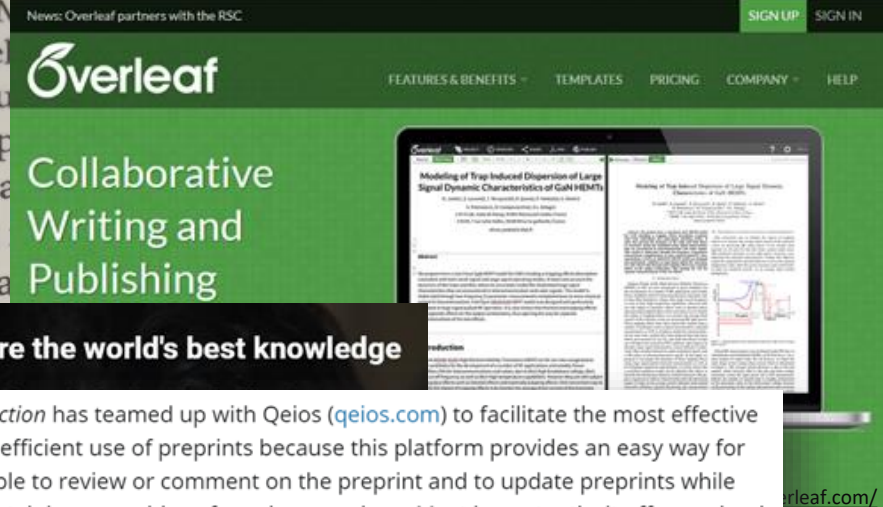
News: Overleaf partners with the RSC

SIGN UP SIGN IN

Overleaf

FEATURES & BENEFITS TEMPLATES PRICING COMPANY HELP

Collaborative Writing and Publishing

Modeling of Trap Induced Dispersion of Large Signal Dynamic Characteristics of GaN HEMTs

Abstract

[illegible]roduction

re the world's best knowledge

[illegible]ction has teamed up with Qeios (qeios.com) to facilitate the most effective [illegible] efficient use of preprints because this platform provides an easy way for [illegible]ple to review or comment on the preprint and to update preprints while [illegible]

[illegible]rleaf.com/